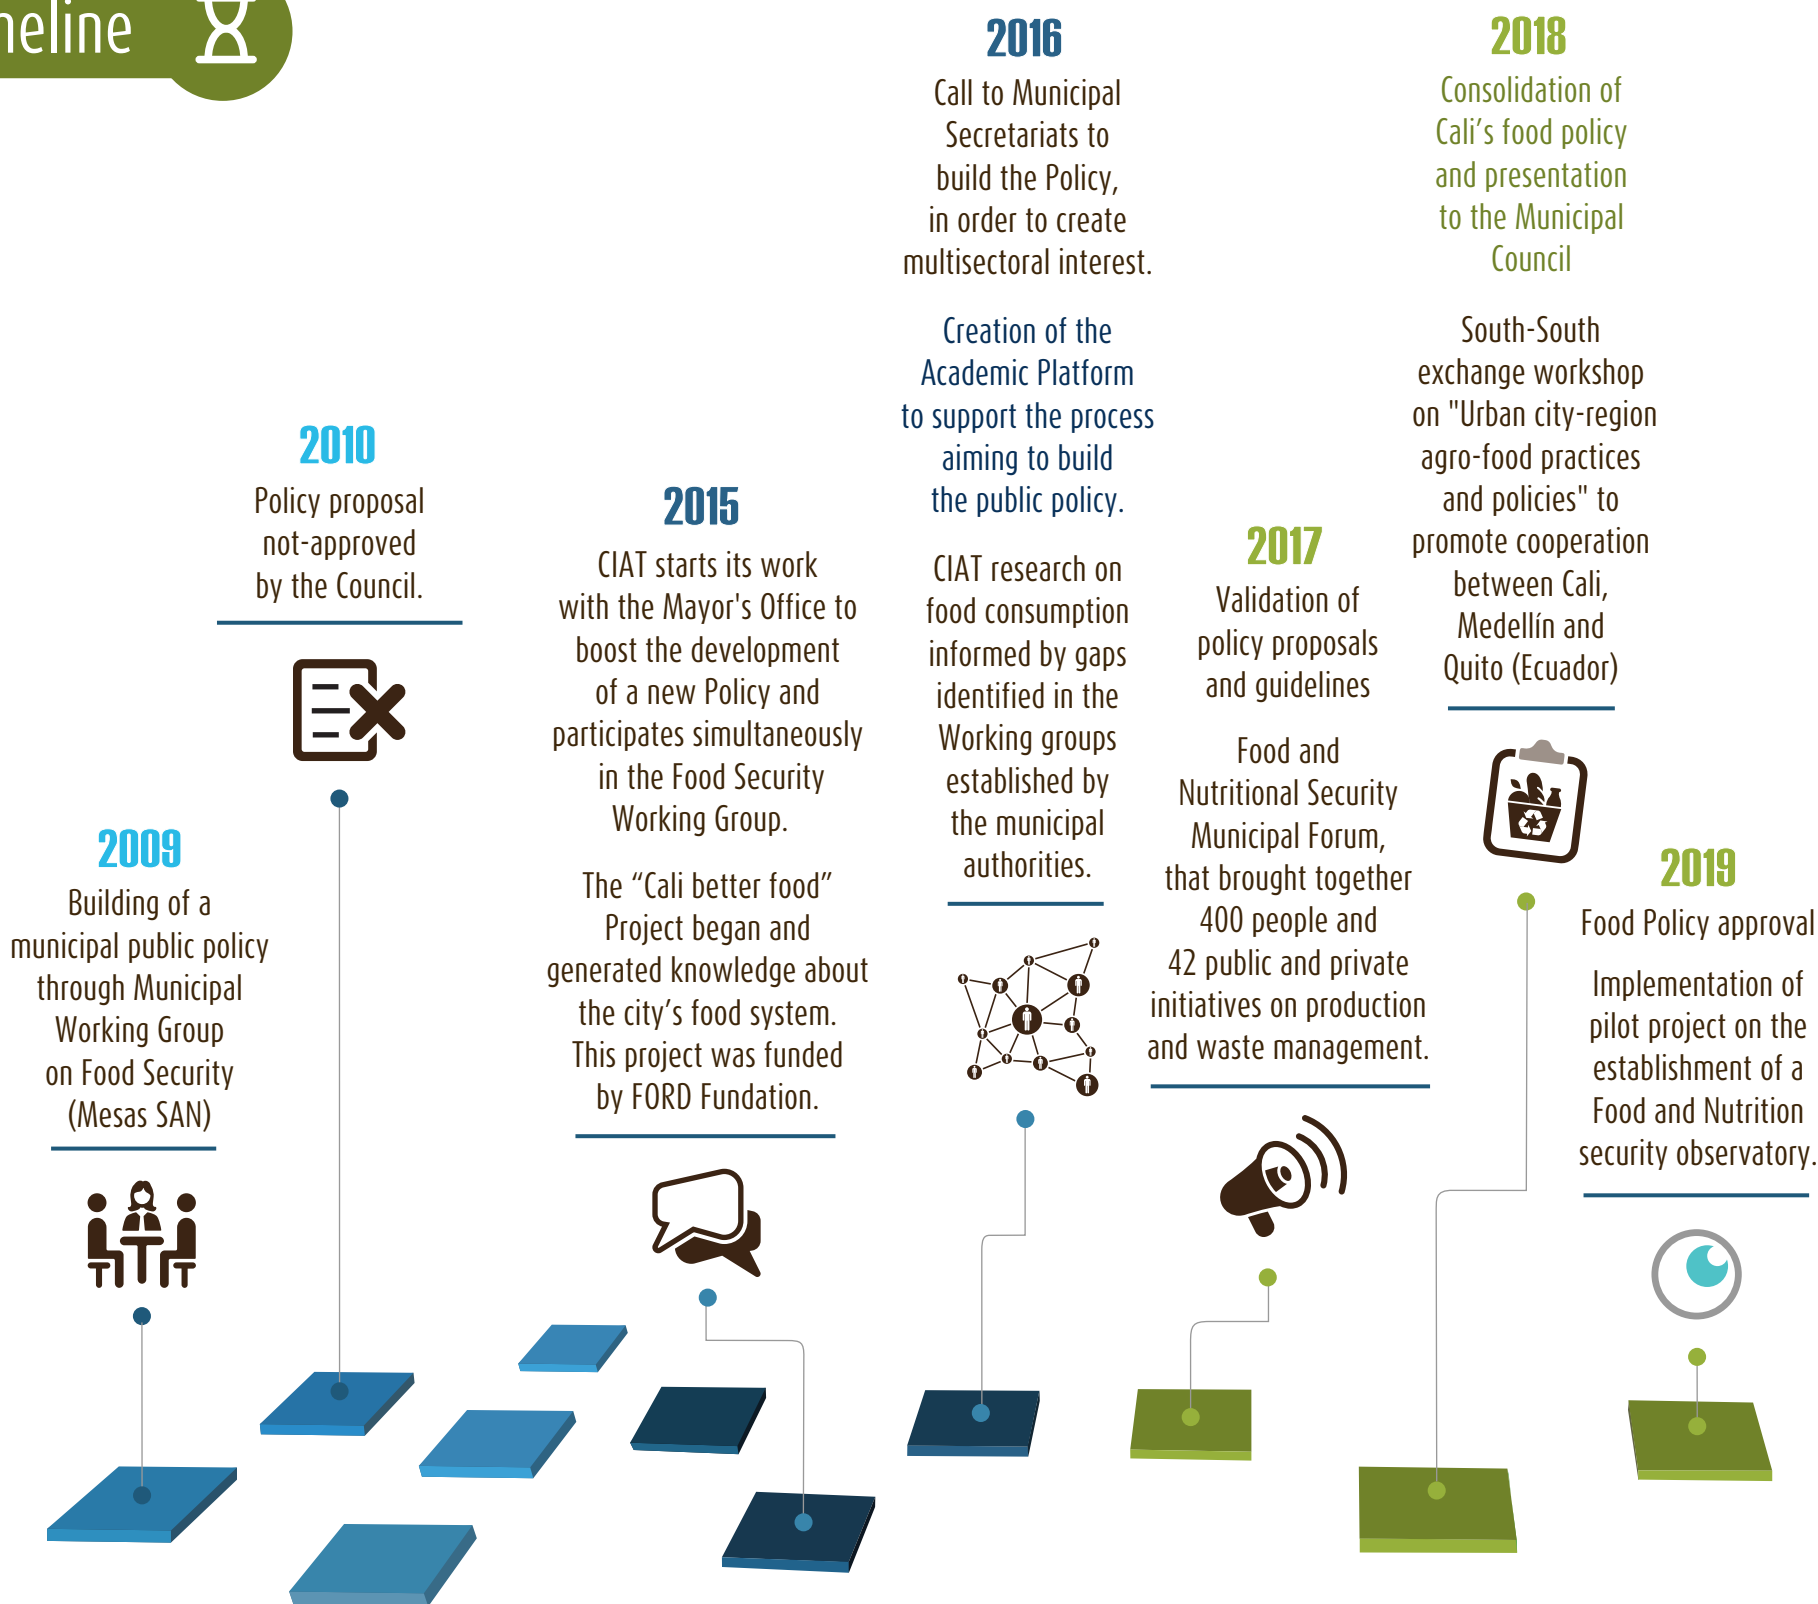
neline

2009
Building of a municipal public policy through Municipal Working Group on Food Security (Mesas SAN)

2010
Policy proposal not-approved by the Council.

2015
CIAT starts its work with the Mayor's Office to boost the development of a new Policy and participates simultaneously in the Food Security Working Group.

The "Cali better food" Project began and generated knowledge about the city's food system. This project was funded by FORD Fundation.

2016
Call to Municipal Secretariats to build the Policy, in order to create multisectoral interest.

Creation of the Academic Platform to support the process aiming to build the public policy.

CIAT research on food consumption informed by gaps identified in the Working groups established by the municipal authorities.

2017
Validation of policy proposals and guidelines

Food and Nutritional Security Municipal Forum, that brought together 400 people and 42 public and private initiatives on production and waste management.

2018
Consolidation of Cali's food policy and presentation to the Municipal Council

South-South exchange workshop on "Urban city-region agro-food practices and policies" to promote cooperation between Cali, Medellín and Quito (Ecuador)

2019
Food Policy approval

Implementation of pilot project on the establishment of a Food and Nutrition security observatory.